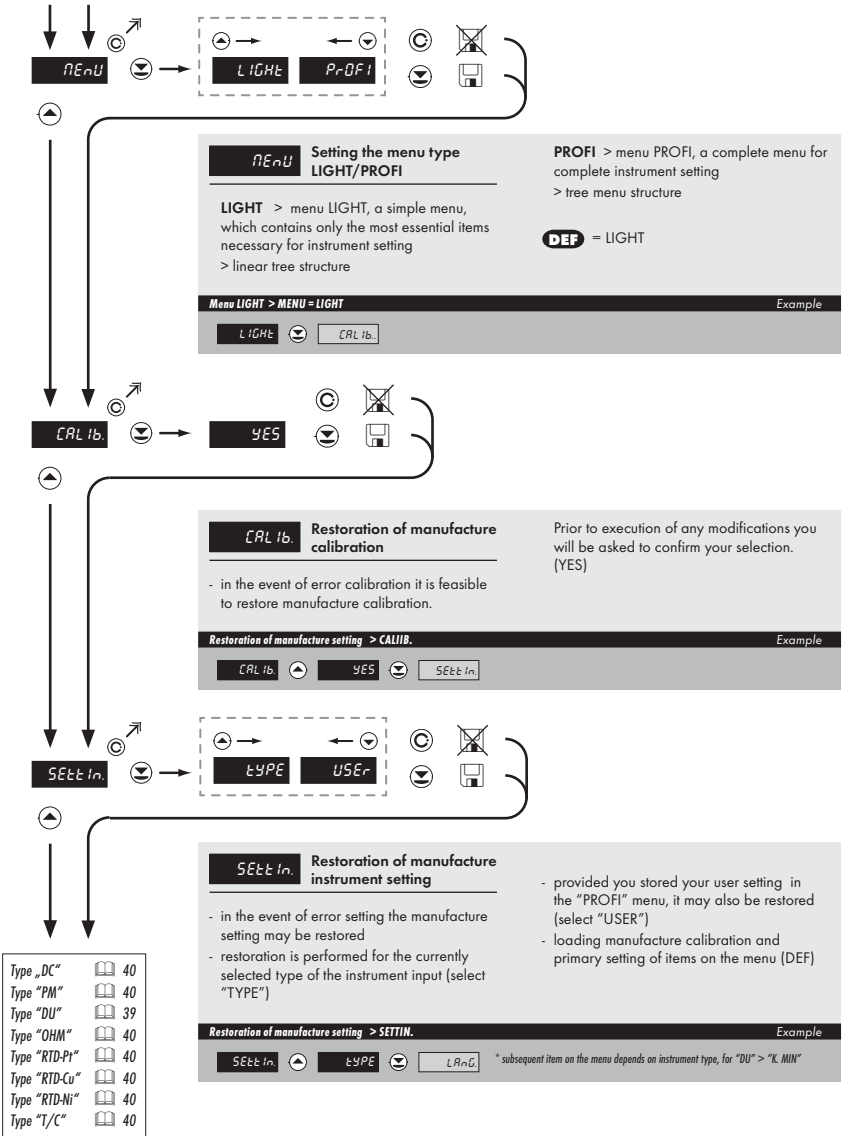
MEnU LIGHt PrOFI

MEnU Setting the menu type LIGHT/PROFI

LIGHT > menu LIGHT, a simple menu, which contains only the most essential items necessary for instrument setting
> linear tree structure

PROFI > menu PROFI, a complete menu for complete instrument setting
> tree menu structure

DEF = LIGHT

Menu LIGHT > MENU = LIGHT Example

LIGHt CAL Ib.

CAL Ib. YES

CAL Ib. Restoration of manufacture calibration

- in the event of error calibration it is feasible to restore manufacture calibration.

Prior to execution of any modifications you will be asked to confirm your selection. (YES)

Restoration of manufacture setting > CALIIB. Example

CAL Ib. YES SEtt In.

SEtt In. tYPE USEr

SEtt In. Restoration of manufacture instrument setting

- in the event of error setting the manufacture setting may be restored
- restoration is performed for the currently selected type of the instrument input (select "TYPE")

- provided you stored your user setting in the "PROFI" menu, it may also be restored (select "USER")
- loading manufacture calibration and primary setting of items on the menu (DEF)

Restoration of manufacture setting > SETTIN. Example

SEtt In. tYPE LAnG. * subsequent item on the menu depends on instrument type, for "DU" > "K. MIN"

| | |
|---|---|
| Type „DC" | 40 |
| Type "PM" | 40 |
| Type "DU" | 39 |
| Type "OHM" | 40 |
| Type "RTD-Pt" | 40 |
| Type "RTD-Cu" | 40 |
| Type "RTD-Ni" | 40 |
| Type "T/C" | 40 |